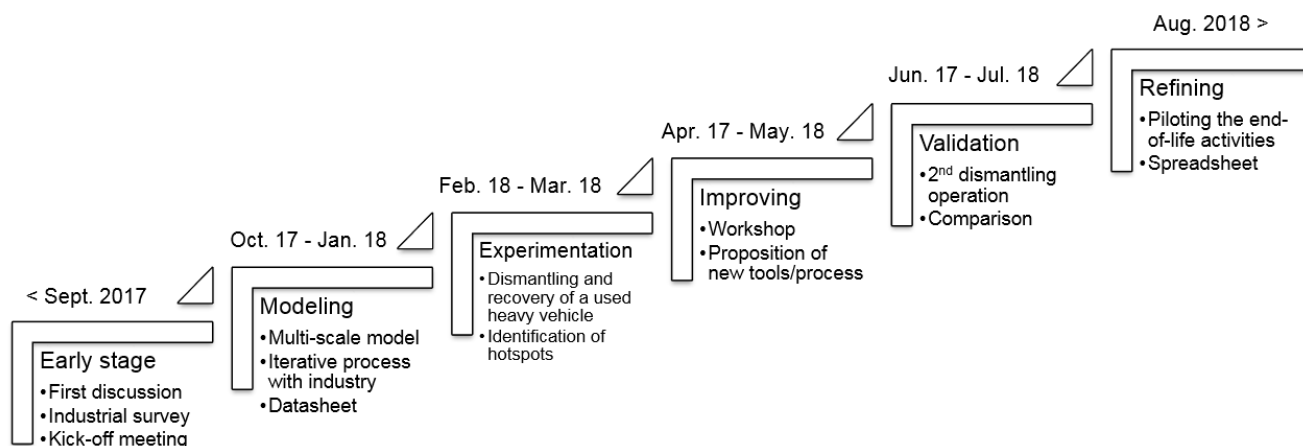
< Sept. 2017

Early stage
• First discussion
• Industrial survey
• Kick-off meeting

Oct. 17 - Jan. 18

Modeling
• Multi-scale model
• Iterative process with industry
• Datasheet

Feb. 18 - Mar. 18

Experimentation
• Dismantling and recovery of a used heavy vehicle
• Identification of hotspots

Apr. 17 - May. 18

Improving
• Workshop
• Proposition of new tools/process

Jun. 17 - Jul. 18

Validation
• 2$^{nd}$ dismantling operation
• Comparison

Aug. 2018 >

Refining
• Piloting the end-of-life activities
• Spreadsheet